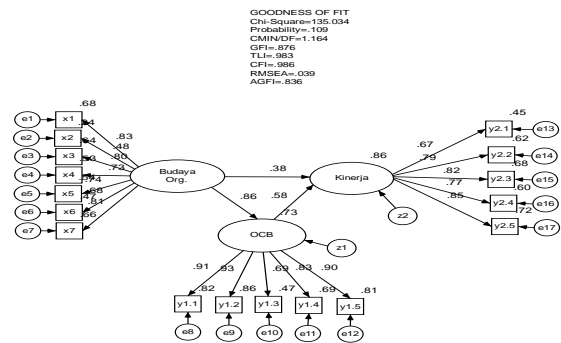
GOODNESS OF FIT
Chi-Square=135.034
Probability=.109
CMIN/DF=1.164
GFI=.876
TLI=.983
CFI=.986
RMSEA=.039
AGFI=.836

e1
e2
e3
e4
e5
e6
e7
x1
x2
x3
x4
x5
x6
x7
.68
.64
.48
.64
.53
.37
.74
.68
.43
.66
.83
.80
.73
.81
Budaya Org.
.38
.86
Kinerja
.86
.58
.73
OCB
z1
z2
.67
.79
.82
.77
.85
.45
.62
.68
.60
.72
y2.1
y2.2
y2.3
y2.4
y2.5
e13
e14
e15
e16
e17
.91
.93
.69
.83
.90
.82
.86
.47
.69
.81
y1.1
y1.2
y1.3
y1.4
y1.5
e8
e9
e10
e11
e12